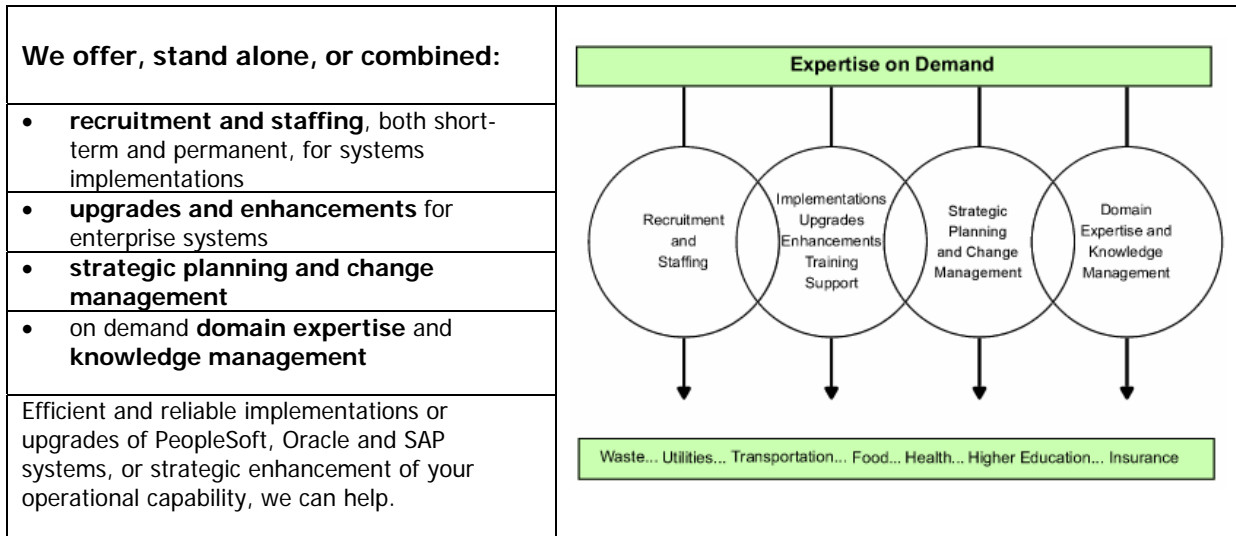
We offer, stand alone, or combined:

- **recruitment and staffing**, both short-term and permanent, for systems implementations
- **upgrades and enhancements** for enterprise systems
- **strategic planning and change management**
- on demand **domain expertise** and **knowledge management**

Efficient and reliable implementations or upgrades of PeopleSoft, Oracle and SAP systems, or strategic enhancement of your operational capability, we can help.

Expertise on Demand

Recruitment and Staffing

Implementations Upgrades Enhancements Training Support

Strategic Planning and Change Management

Domain Expertise and Knowledge Management

Waste... Utilities... Transportation... Food... Health... Higher Education... Insurance